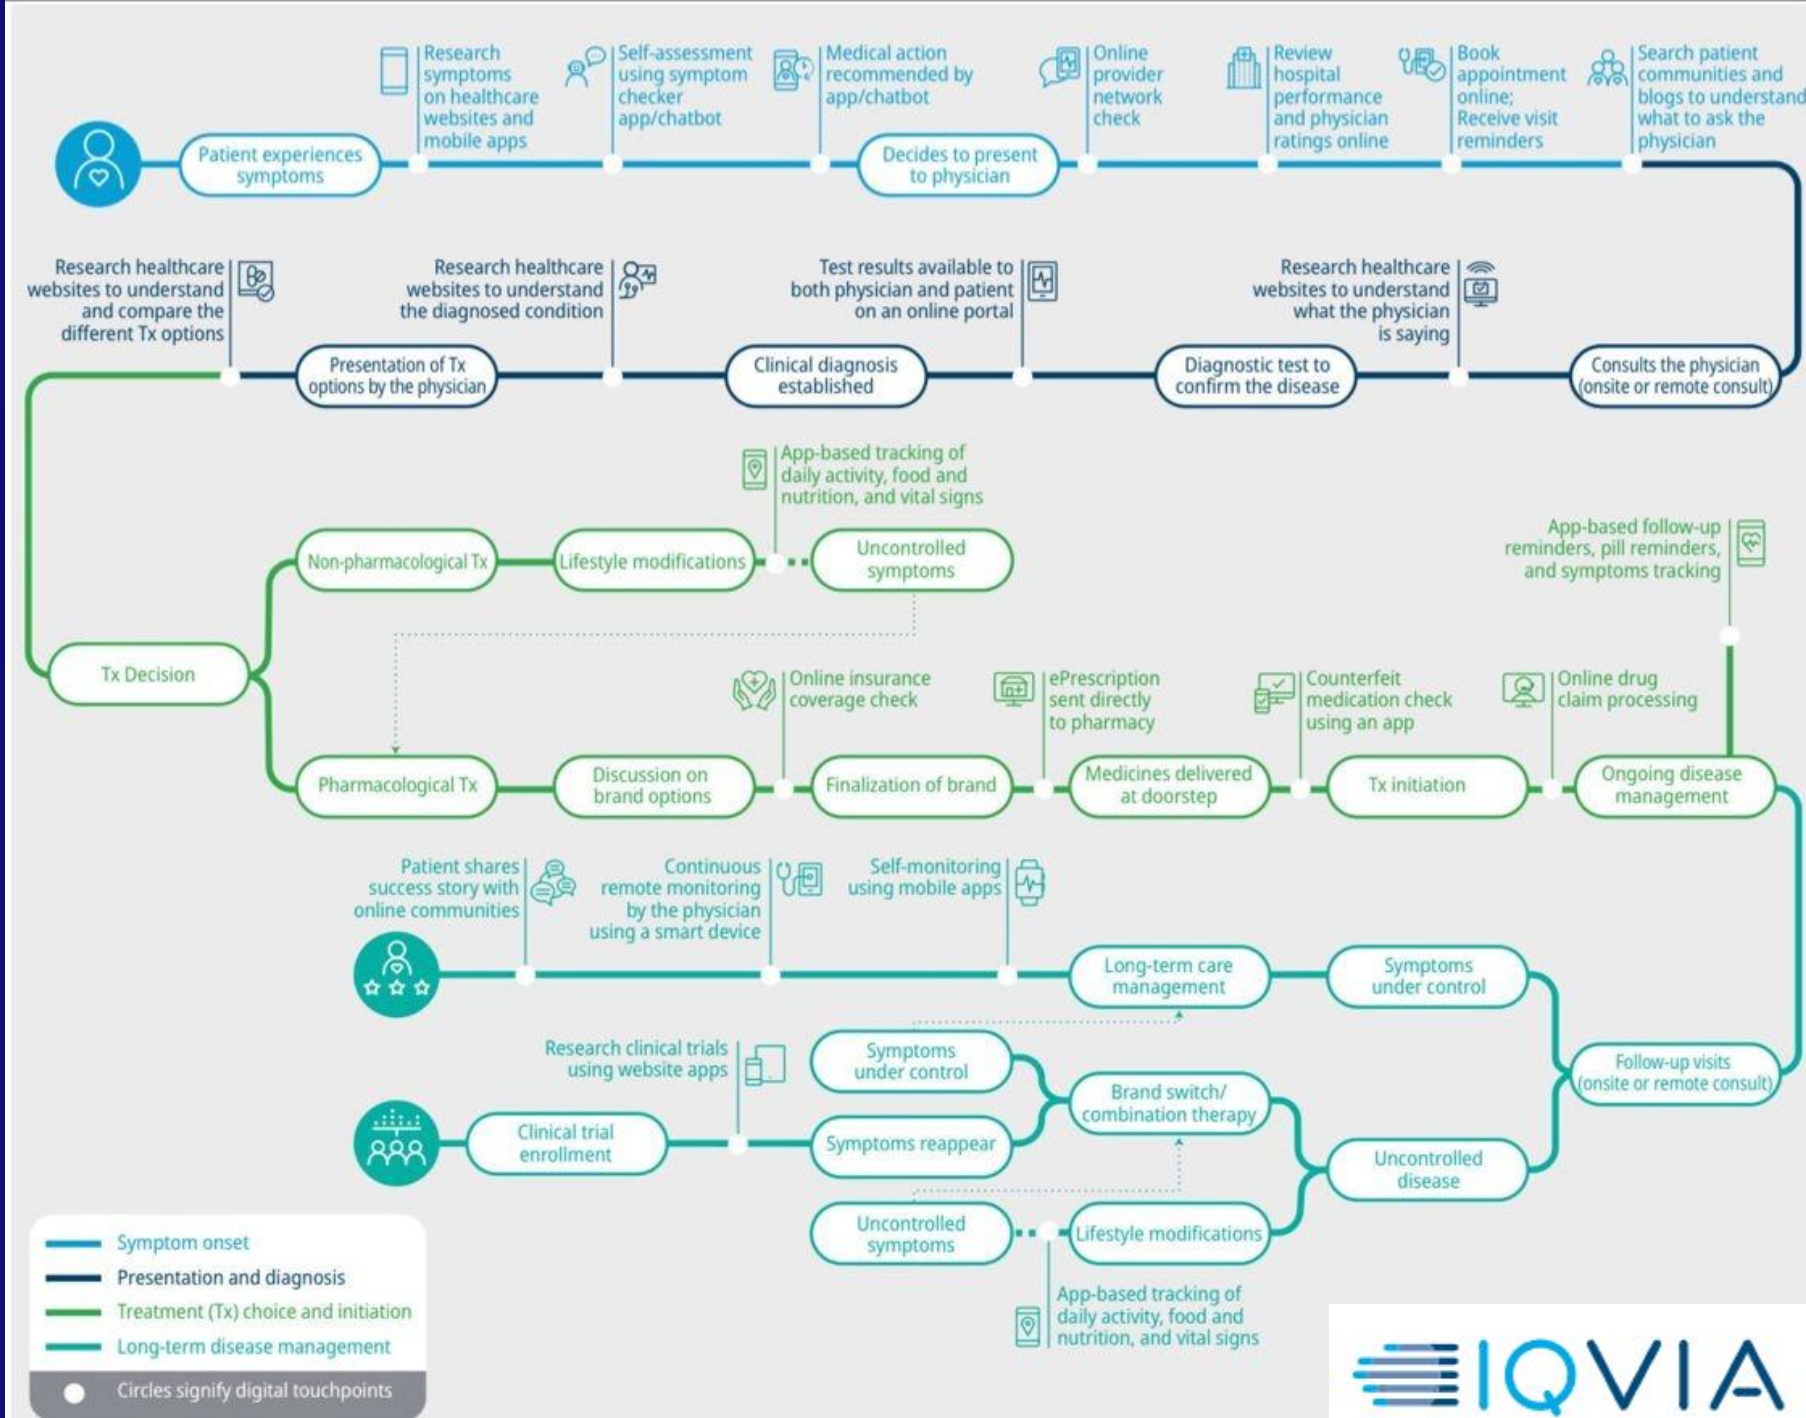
Research symptoms on healthcare websites and mobile apps

Self-assessment using symptom checker app/chatbot

Medical action recommended by app/chatbot

Online provider network check

Review hospital performance and physician ratings online

Book appointment online; Receive visit reminders

Search patient communities and blogs to understand what to ask the physician

Patient experiences symptoms

Decides to present to physician

Research healthcare websites to understand and compare the different Tx options

Research healthcare websites to understand the diagnosed condition

Test results available to both physician and patient on an online portal

Research healthcare websites to understand what the physician is saying

Presentation of Tx options by the physician

Clinical diagnosis established

Diagnostic test to confirm the disease

Consults the physician (onsite or remote consult)

App-based tracking of daily activity, food and nutrition, and vital signs

Non-pharmacological Tx

Lifestyle modifications

Uncontrolled symptoms

App-based follow-up reminders, pill reminders, and symptoms tracking

Tx Decision

Online insurance coverage check

ePrescription sent directly to pharmacy

Counterfeit medication check using an app

Online drug claim processing

Pharmacological Tx

Discussion on brand options

Finalization of brand

Medicines delivered at doorstep

Tx initiation

Ongoing disease management

Patient shares success story with online communities

Continuous remote monitoring by the physician using a smart device

Self-monitoring using mobile apps

Long-term care management

Symptoms under control

Research clinical trials using website apps

Symptoms under control

Brand switch/ combination therapy

Follow-up visits (onsite or remote consult)

Clinical trial enrollment

Symptoms reappear

Uncontrolled disease

Uncontrolled symptoms

Lifestyle modifications

App-based tracking of daily activity, food and nutrition, and vital signs

Symptom onset
Presentation and diagnosis
Treatment (Tx) choice and initiation
Long-term disease management
Circles signify digital touchpoints

IQVIA